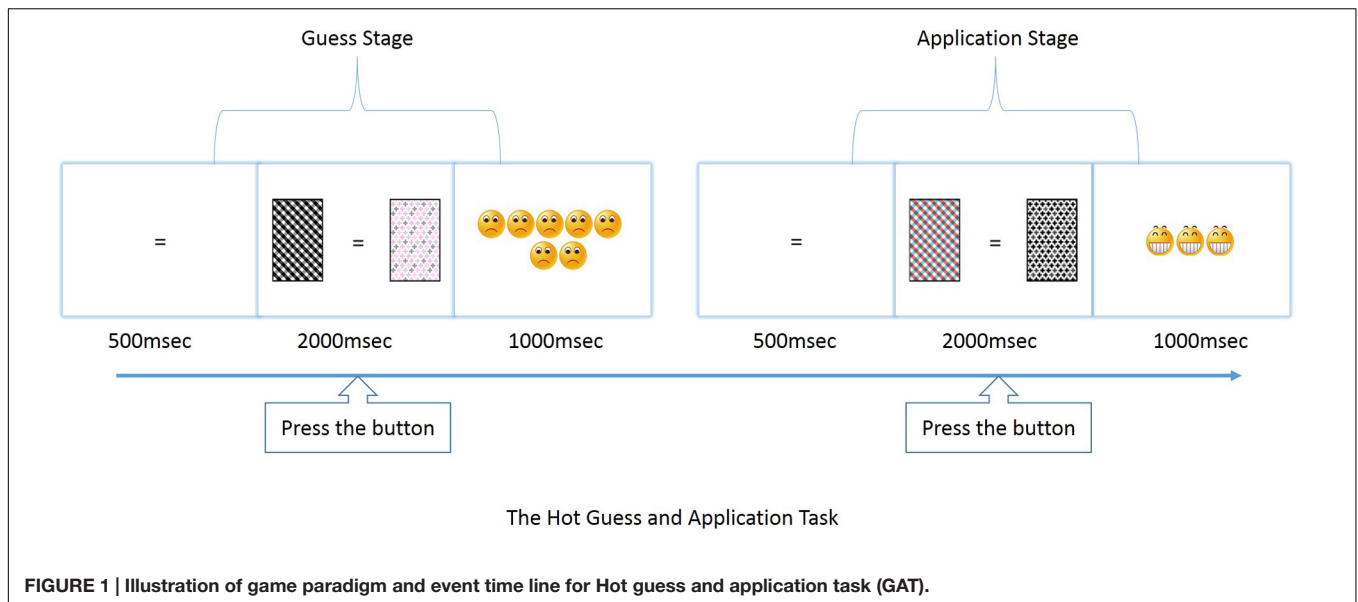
Guess Stage

Application Stage

=

=

=

=

500msec

2000msec

1000msec

500msec

2000msec

1000msec

Press the button

Press the button

The Hot Guess and Application Task

FIGURE 1 | Illustration of game paradigm and event time line for Hot guess and application task (GAT).